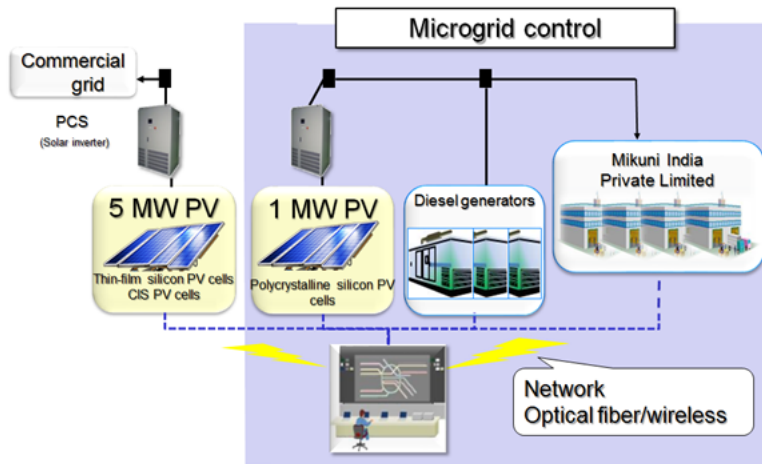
Microgrid control

Commercial grid

PCS
(Solar inverter)

5 MW PV
Thin-film silicon PV cells
CIS PV cells

1 MW PV
Polycrystalline silicon PV cells

Diesel generators

Mikuni India Private Limited

Network
Optical fiber/wireless